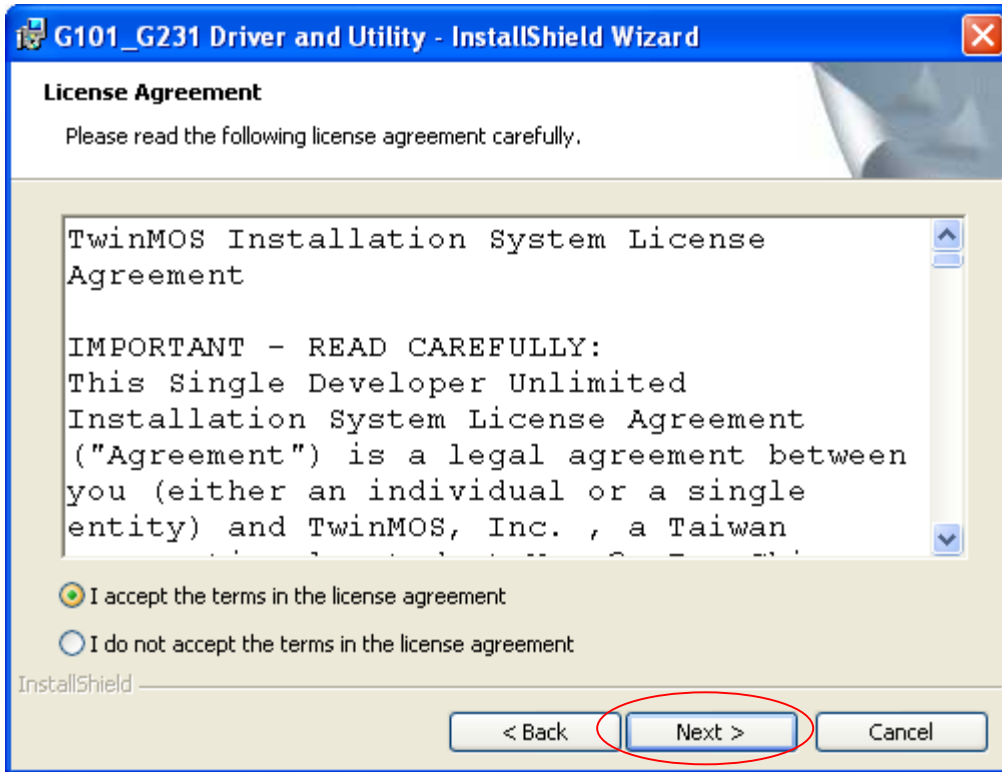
G101_G231 Driver and Utility - InstallShield Wizard

License Agreement

Please read the following license agreement carefully.

TwinMOS Installation System License Agreement

IMPORTANT - READ CAREFULLY:
This Single Developer Unlimited Installation System License Agreement ("Agreement") is a legal agreement between you (either an individual or a single entity) and TwinMOS, Inc. , a Taiwan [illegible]

I accept the terms in the license agreement

I do not accept the terms in the license agreement

InstallShield

< Back

Next >

Cancel